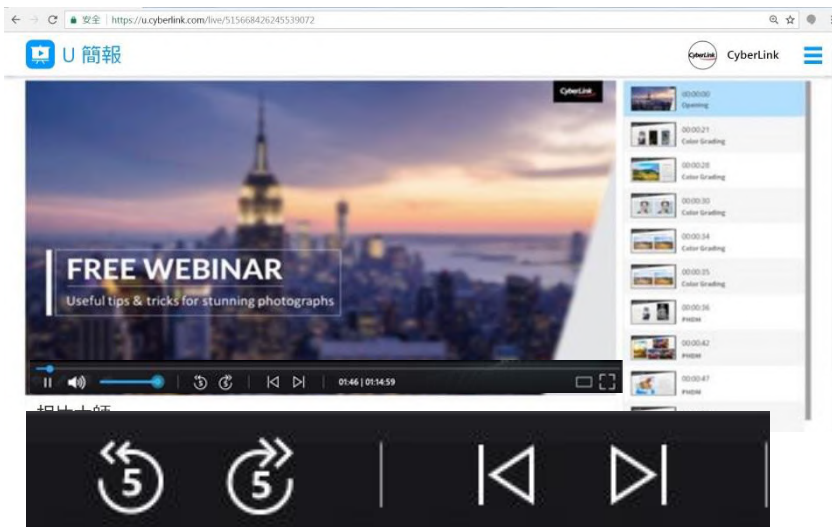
安全 | https://u.cyberlink.com/live/515668426245539072

U 簡報

CyberLink CyberLink

CyberLink

FREE WEBINAR

Useful tips & tricks for stunning photographs

01:46 | 01:14:59

00:00:00
Opening

00:00:21
Color Grading

00:00:28
Color Grading

00:00:30
Color Grading

00:00:34
Color Grading

00:00:35
Color Grading

00:00:36
PHDM

00:00:42
PHDM

00:00:47
PHDM

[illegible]

5 5